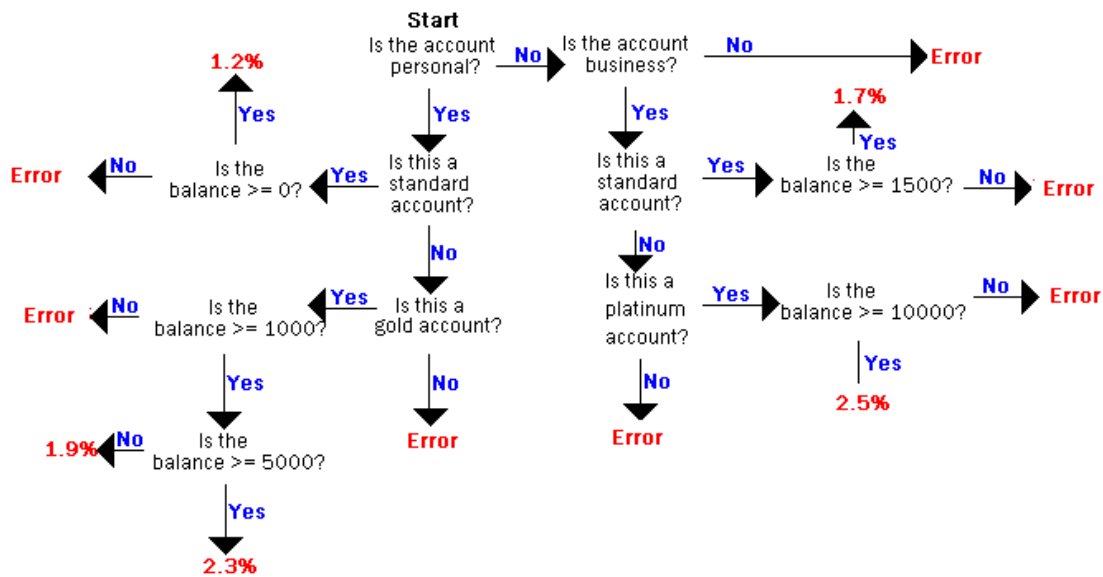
Start
Is the account personal?
No
Is the account business?
No
Error
1.2%
Yes
Yes
Yes
1.7%
Yes
Error
No
Is the balance >= 0?
Yes
Is this a standard account?
Is this a standard account?
Yes
Is the balance >= 1500?
No
Error
No
No
Error
No
Is the balance >= 1000?
Yes
Is this a gold account?
Is this a platinum account?
Yes
Is the balance >= 10000?
No
Error
Yes
No
No
Yes
2.5%
Error
Error
1.9%
No
Is the balance >= 5000?
Yes
2.3%